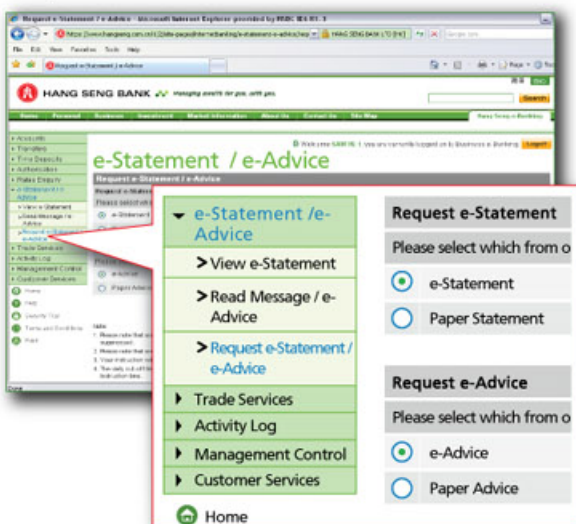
Request e-Statement / e-Advice - Microsoft Internet Explorer provided by HSBC IE6 01.1

File Edit View Favorites Tools Help

Request e-Statement / e-Advice

HANG SENG BANK

Home

e-Statement / e-Advice

Request e-Statement / e-Advice

Accounts
Transfers
Time Deposits
Authorization
Status Enquiry
e-Statement / e-Advice
View e-Statement
Read Message / e-Advice
Request e-Statement / e-Advice
Trade Services
Activity Log
Management Control
Customer Services
Home
Help
Security Tips
Terms and Conditions
Print

Note:

Done

e-Statement /e-Advice

> View e-Statement

> Read Message / e-Advice

> Request e-Statement / e-Advice

Trade Services

Activity Log

Management Control

Customer Services

Home

Request e-Statement

Please select which from o

e-Statement

Paper Statement

Request e-Advice

Please select which from o

e-Advice

Paper Advice